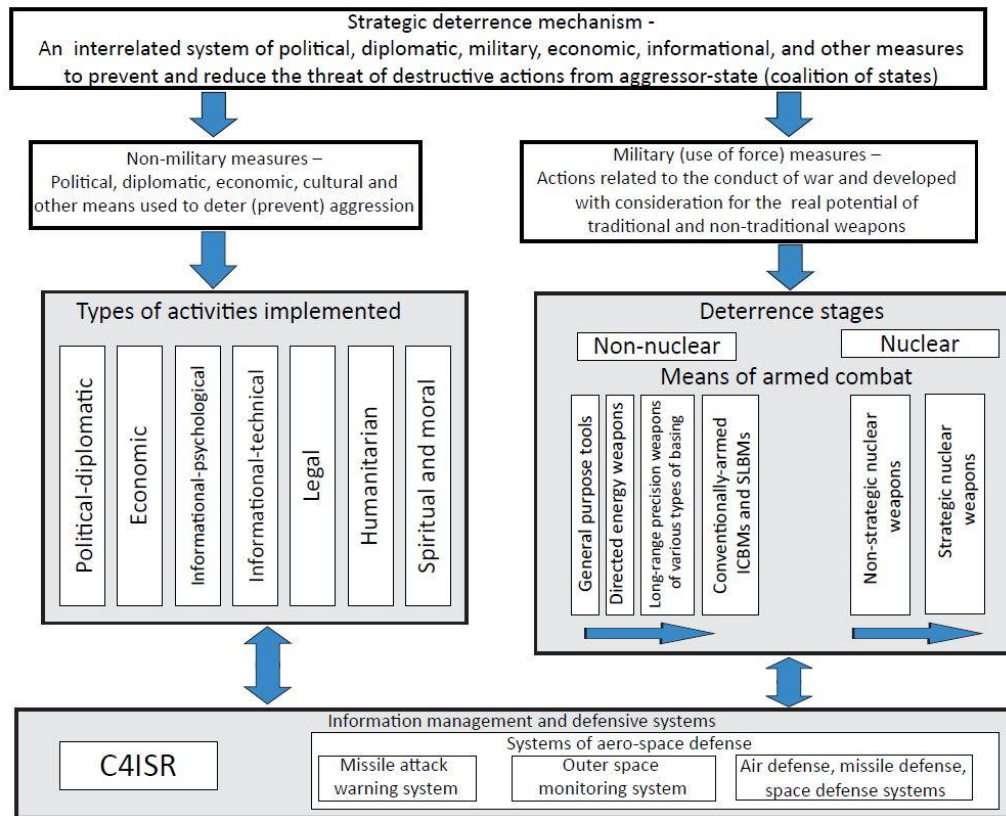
Strategic deterrence mechanism -
An interrelated system of political, diplomatic, military, economic, informational, and other measures to prevent and reduce the threat of destructive actions from aggressor-state (coalition of states)

Non-military measures –
Political, diplomatic, economic, cultural and other means used to deter (prevent) aggression

Military (use of force) measures –
Actions related to the conduct of war and developed with consideration for the real potential of traditional and non-traditional weapons

Types of activities implemented

Political-diplomatic

Economic

Informational-psychological

Informational-technical

Legal

Humanitarian

Spiritual and moral

Deterrence stages

Non-nuclear

Nuclear

Means of armed combat

General purpose tools

Directed energy weapons

Long-range precision weapons of various types of basing

Conventionally-armed ICBMs and SLBMs

Non-strategic nuclear weapons

Strategic nuclear weapons

Information management and defensive systems

C4ISR

Systems of aero-space defense

Missile attack warning system

Outer space monitoring system

Air defense, missile defense, space defense systems